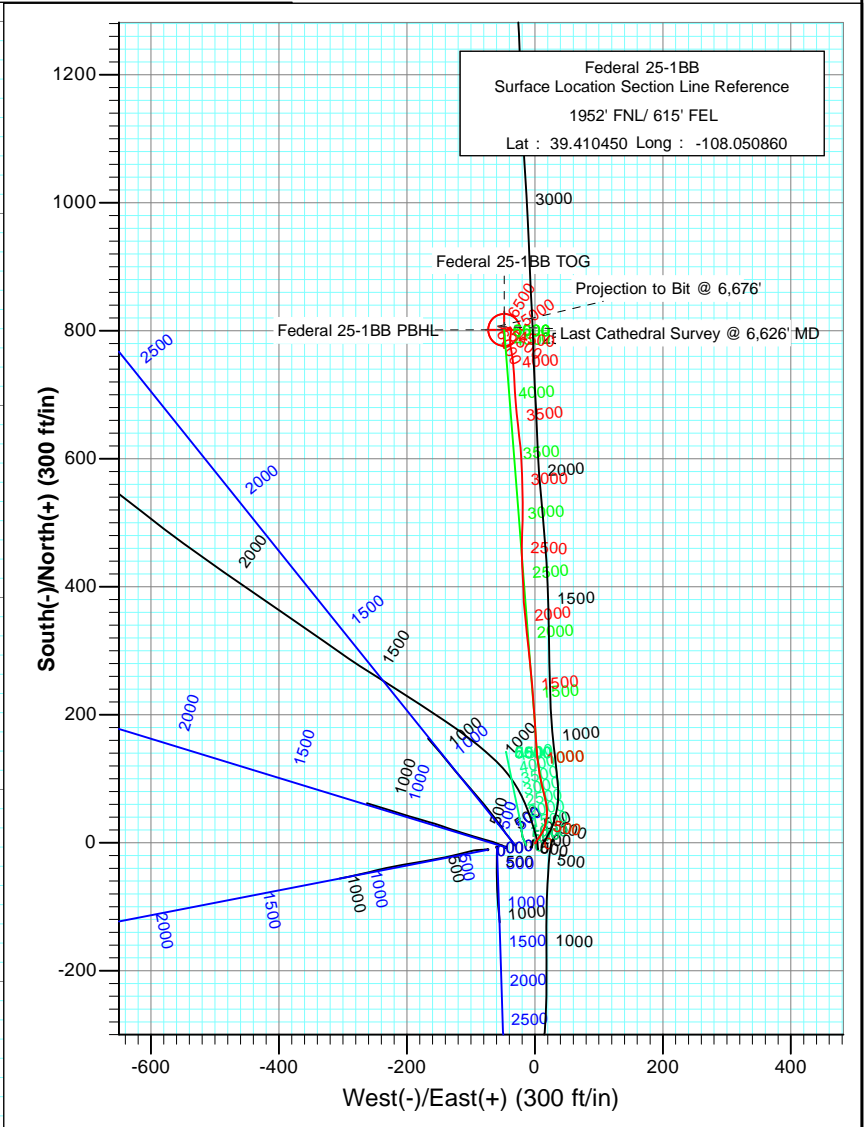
Federal 25-1BB
Surface Location Section Line Reference
1952' FNL/ 615' FEL
Lat : 39.410450 Long : -108.050860

Federal 25-1BB TOG
Projection to Bit @ 6,676'
Federal 25-1BB PBHL
Last Cathedral Survey @ 6,626' MD

1200
1000
800
600
400
200
0
-200

-600
-400
-200
0
200
400

South(-)/North(+) (300 ft/in)
West(-)/East(+) (300 ft/in)

3000
6500
5500
4000
4000
3500
3500
2000
3000
3000
2500
2500
2000
1500
2000
1500
1500
1000
1000
500
500
1000
1500
2000
2500
2500
2000
2000
1500
1500
2000
1500
1000
1000
1000
500
500
500
1000
1000
1500
2000
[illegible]